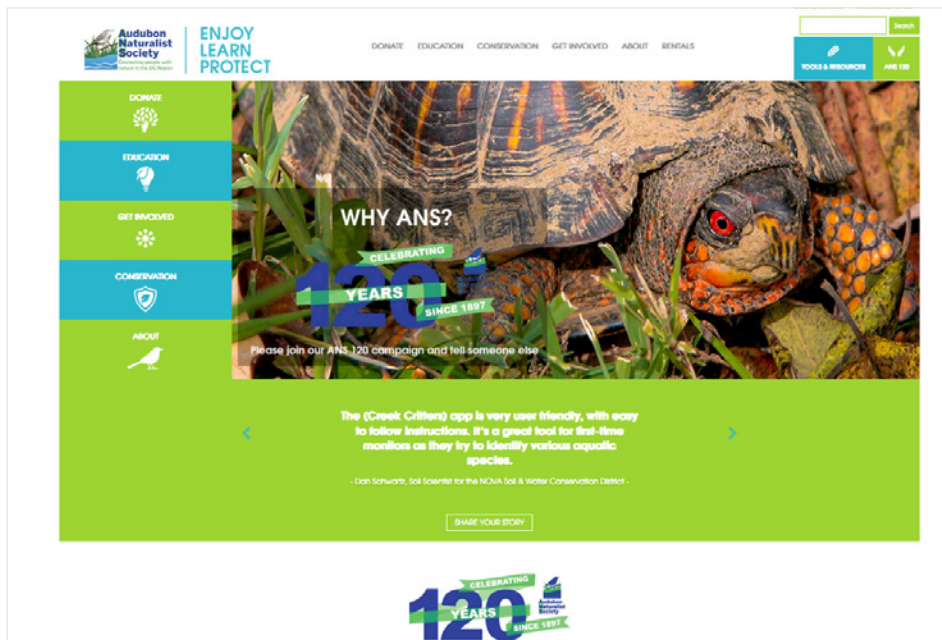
Audubon Naturalist Society
Connecting people with nature in the DC Region

ENJOY
LEARN
PROTECT

DONATE EDUCATION CONSERVATION GET INVOLVED ABOUT RENTALS

Search

TOOLS & RESOURCES

ANS 120

DONATE

EDUCATION

GET INVOLVED

CONSERVATION

ABOUT

WHY ANS?

CELEBRATING 120 YEARS SINCE 1897

Please join our ANS 120 campaign and tell someone else

The (Creek Critters) app is very user friendly, with easy to follow instructions. It's a great tool for first-time monitors as they try to identify various aquatic species.

- Dan Schwartz, Soil Scientist for the NOVA Soil & Water Conservation District -

SHARE YOUR STORY

CELEBRATING 120 YEARS SINCE 1897
Audubon Naturalist Society